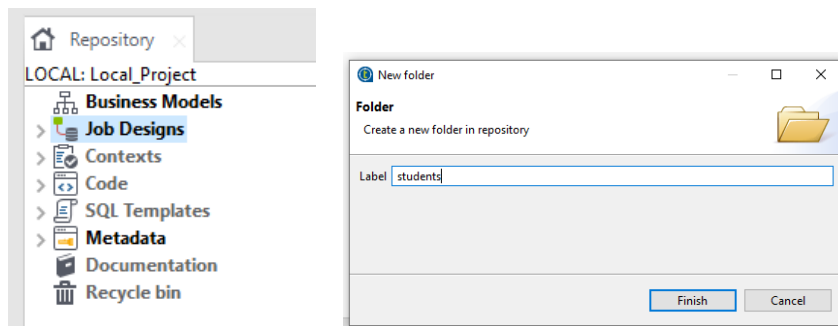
Repository ×
LOCAL: Local_Project
Business Models
Job Designs
Contexts
Code
SQL Templates
Metadata
Documentation
Recycle bin

New folder
Folder
Create a new folder in repository
Label students
Finish
Cancel